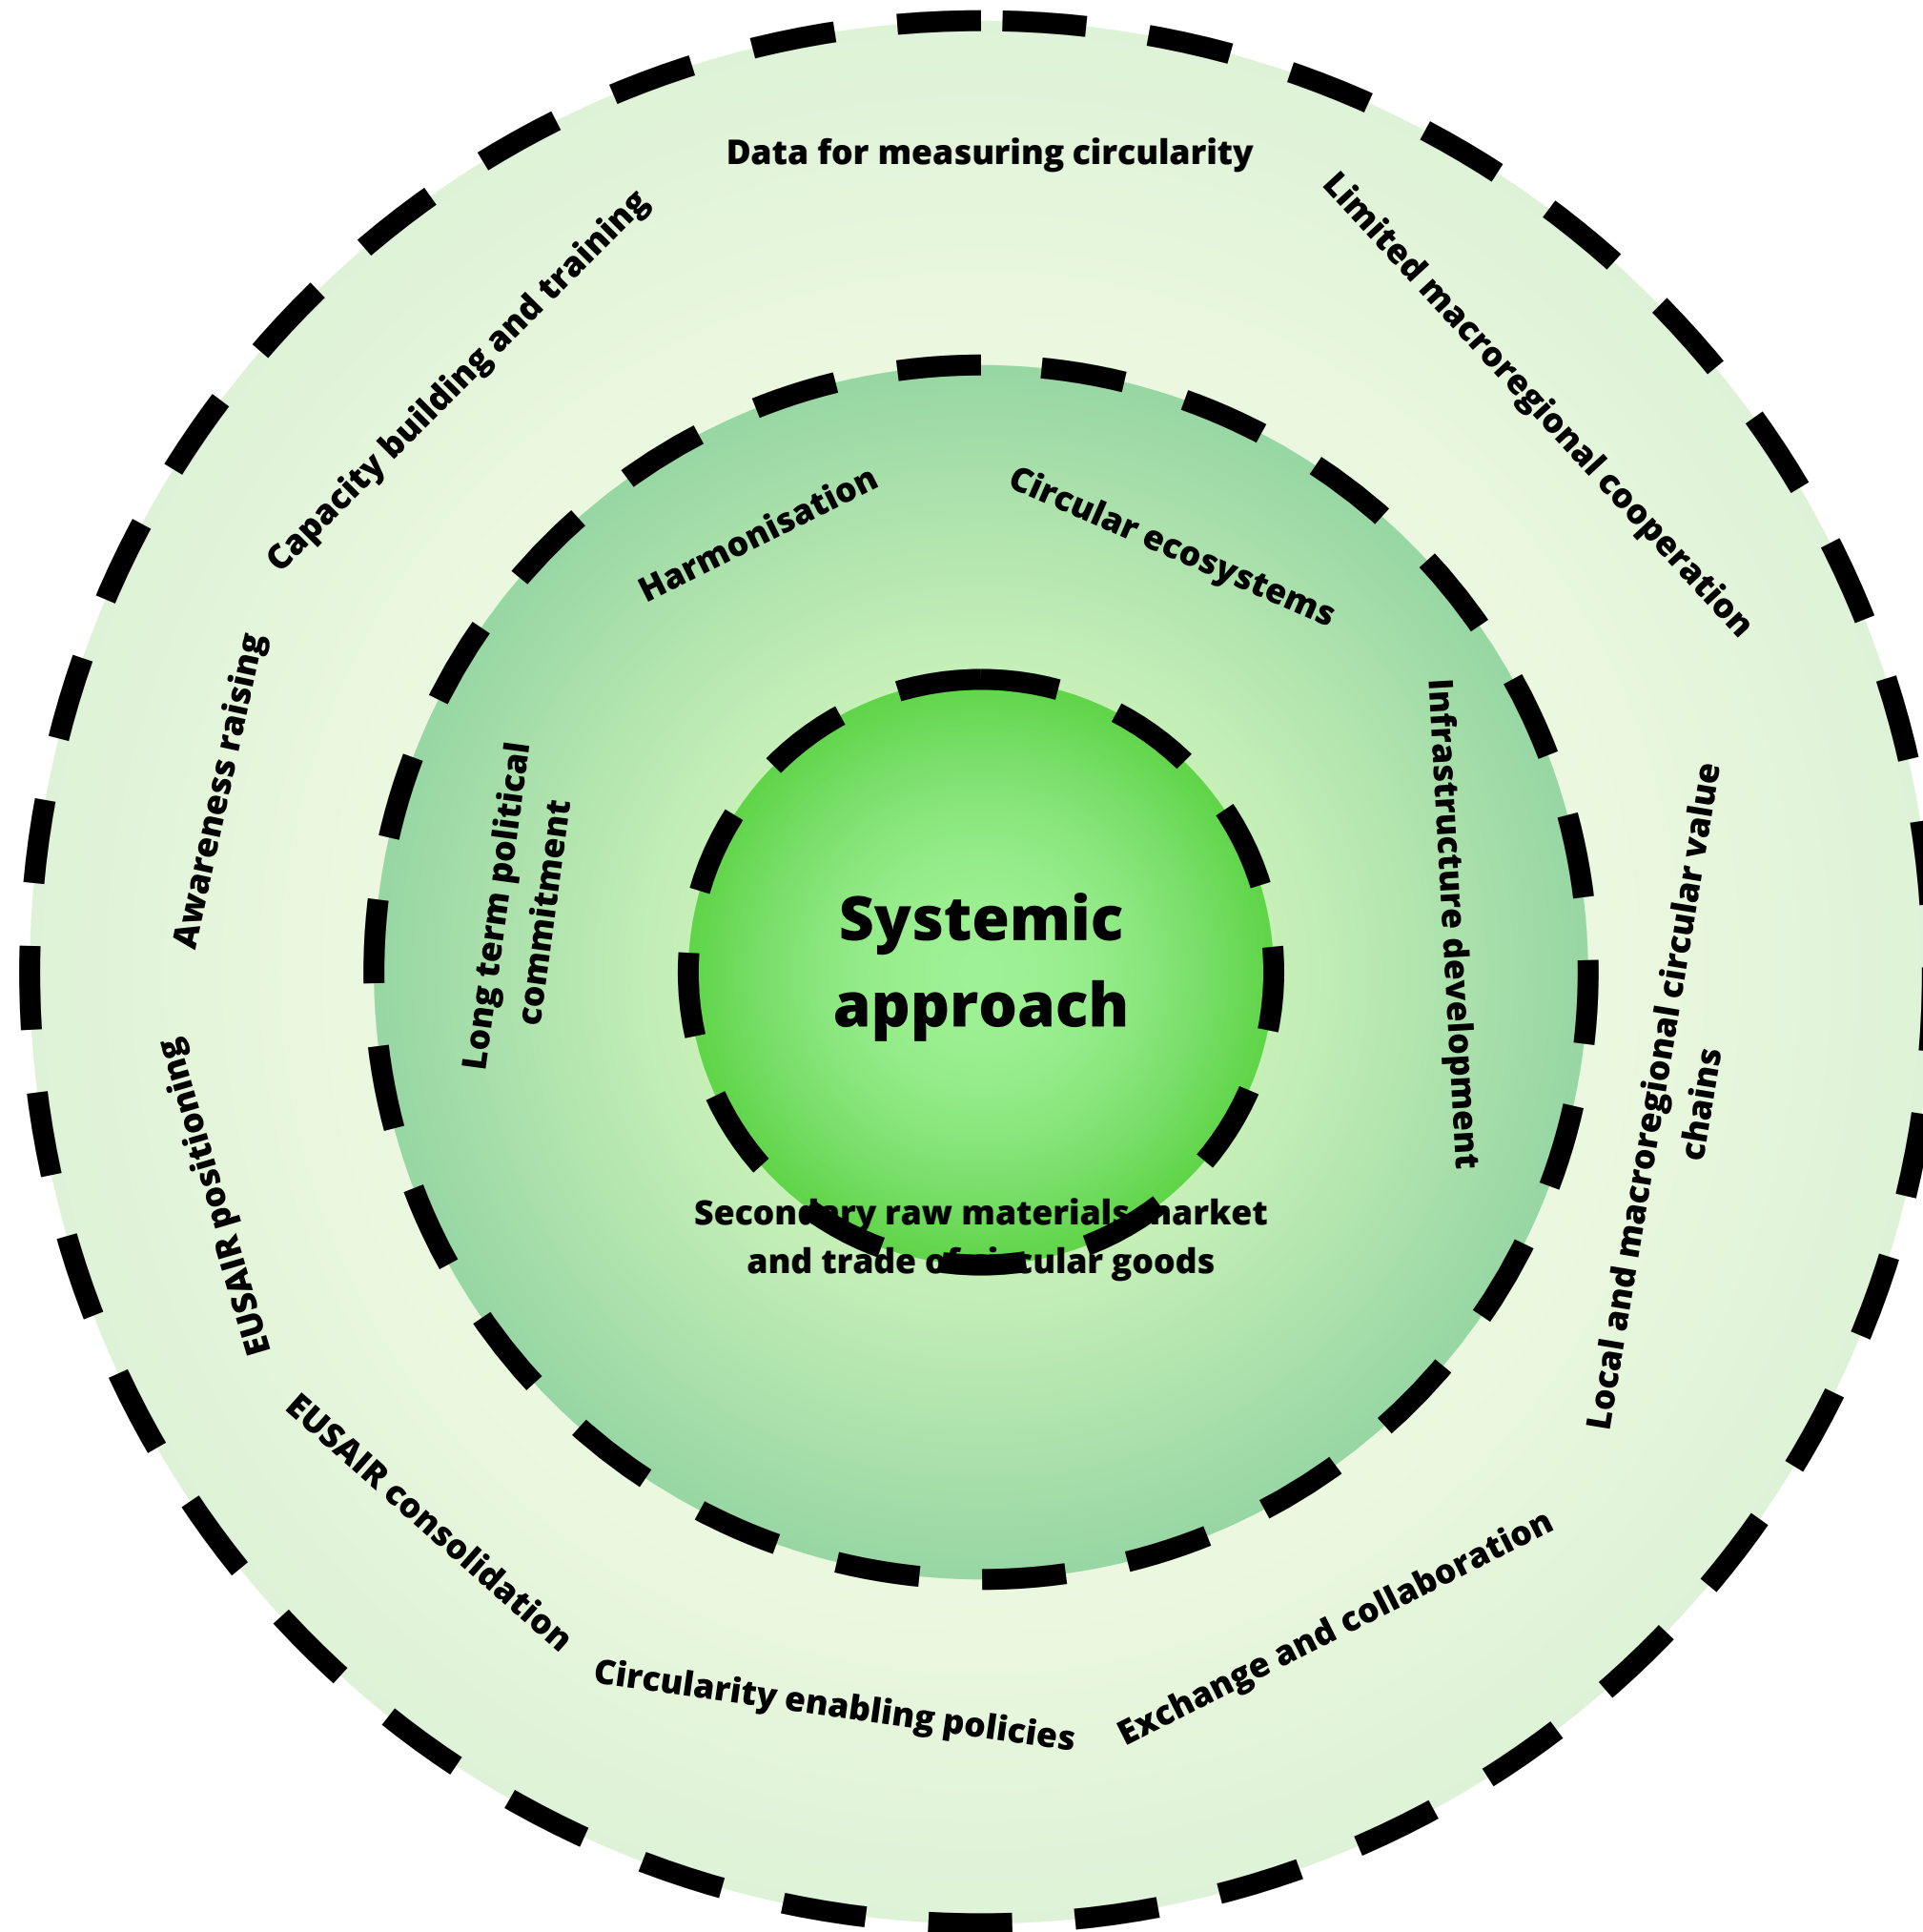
Data for measuring circularity

Limited macroregional cooperation

Capacity building and training

Awareness raising

Harmonisation

Circular ecosystems

Long term political commitment

Infrastructure development

Systemic approach

Local and macroregional circular value chains

EUSAIR positioning

Secondary raw materials market and trade of circular goods

EUSAIR consolidation

Circularity enabling policies

Exchange and collaboration